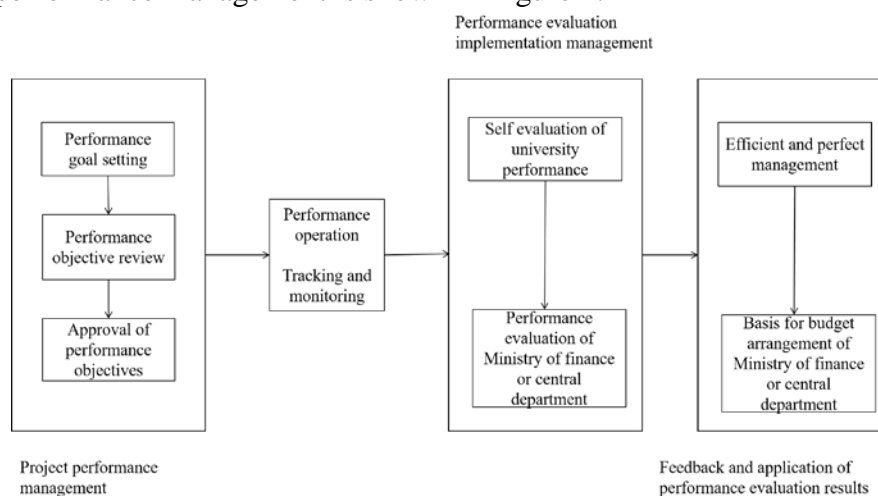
Performance evaluation implementation management

Performance goal setting

Performance objective review

Approval of performance objectives

Performance operation

Tracking and monitoring

Self evaluation of university performance

Performance evaluation of Ministry of finance or central department

Efficient and perfect management

Basis for budget arrangement of Ministry of finance or central department

Project performance management

Feedback and application of performance evaluation results